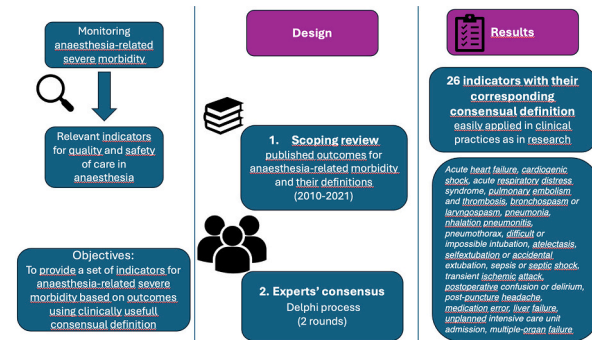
Monitoring anaesthesia-related severe morbidity

Relevant indicators for quality and safety of care in anaesthesia

Objectives:
To provide a set of indicators for anaesthesia-related severe morbidity based on outcomes using clinically usefull consensual definition

Design

1. Scoping review
published outcomes for anaesthesia-related morbidity and their definitions (2010-2021)

2. Experts' consensus
Delphi process
(2 rounds)

Results

26 indicators with their corresponding consensual definition easily applied in clinical practices as in research

Acute heart failure, cardiogenic shock, acute respiratory distress syndrome, pulmonary embolism and thrombosis, bronchospasm or laryngospasm, pneumonia, nhalation pneumonitis, pneumothorax, difficult or impossible intubation, atelectasis, selfextubation or accidental extubation, sepsis or septic shock, transient ischemic attack, postoperative confusion or delirium, post-puncture headache, medication error, liver failure, unplanned intensive care unit admission, multiple-organ failure.